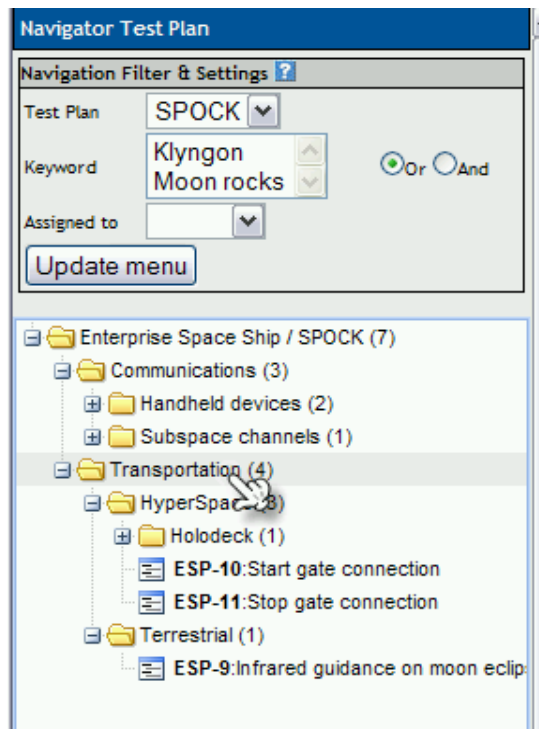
Navigator Test Plan

Navigation Filter & Settings ?

Test Plan SPOCK

Keyword Klyngon Moon rocks

Or And

Assigned to

Update menu

Enterprise Space Ship / SPOCK (7)

Communications (3)

Handheld devices (2)

Subspace channels (1)

Transportation (4)

HyperSpa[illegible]3)

Holodeck (1)

ESP-10:Start gate connection

ESP-11:Stop gate connection

Terrestrial (1)

ESP-9:Infrared guidance on moon eclip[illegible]